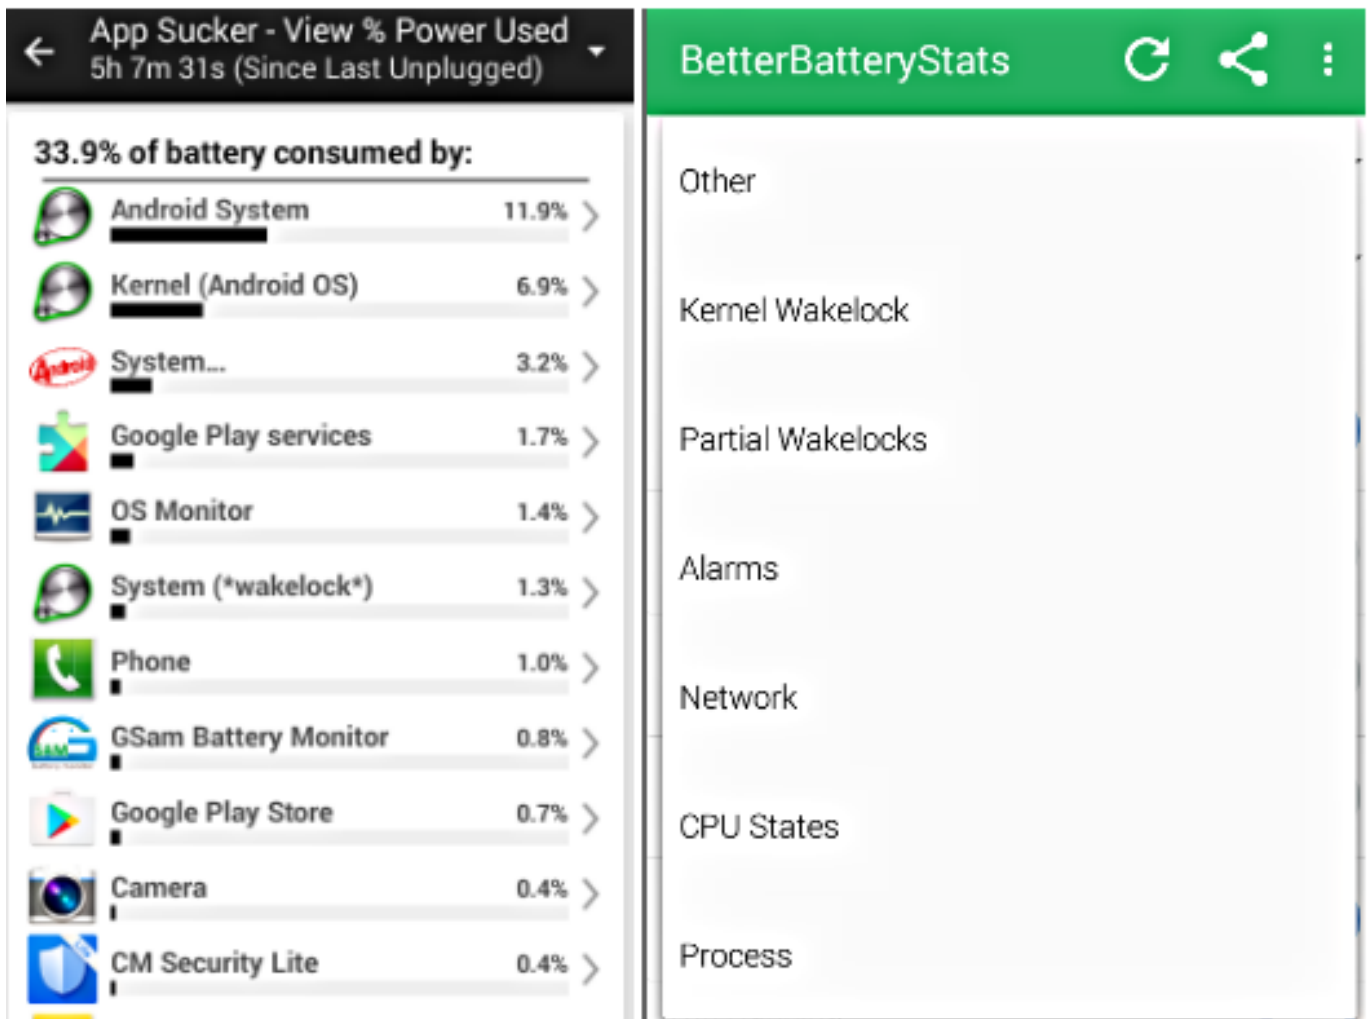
App Sucker - View % Power Used
5h 7m 31s (Since Last Unplugged)

33.9% of battery consumed by:

Android System 11.9%
Kernel (Android OS) 6.9%
System... 3.2%
Google Play services 1.7%
OS Monitor 1.4%
System (*wakelock*) 1.3%
Phone 1.0%
GSam Battery Monitor 0.8%
Google Play Store 0.7%
Camera 0.4%
CM Security Lite 0.4%

BetterBatteryStats

Other

Kernel Wakelock

Partial Wakelocks

Alarms

Network

CPU States

Process